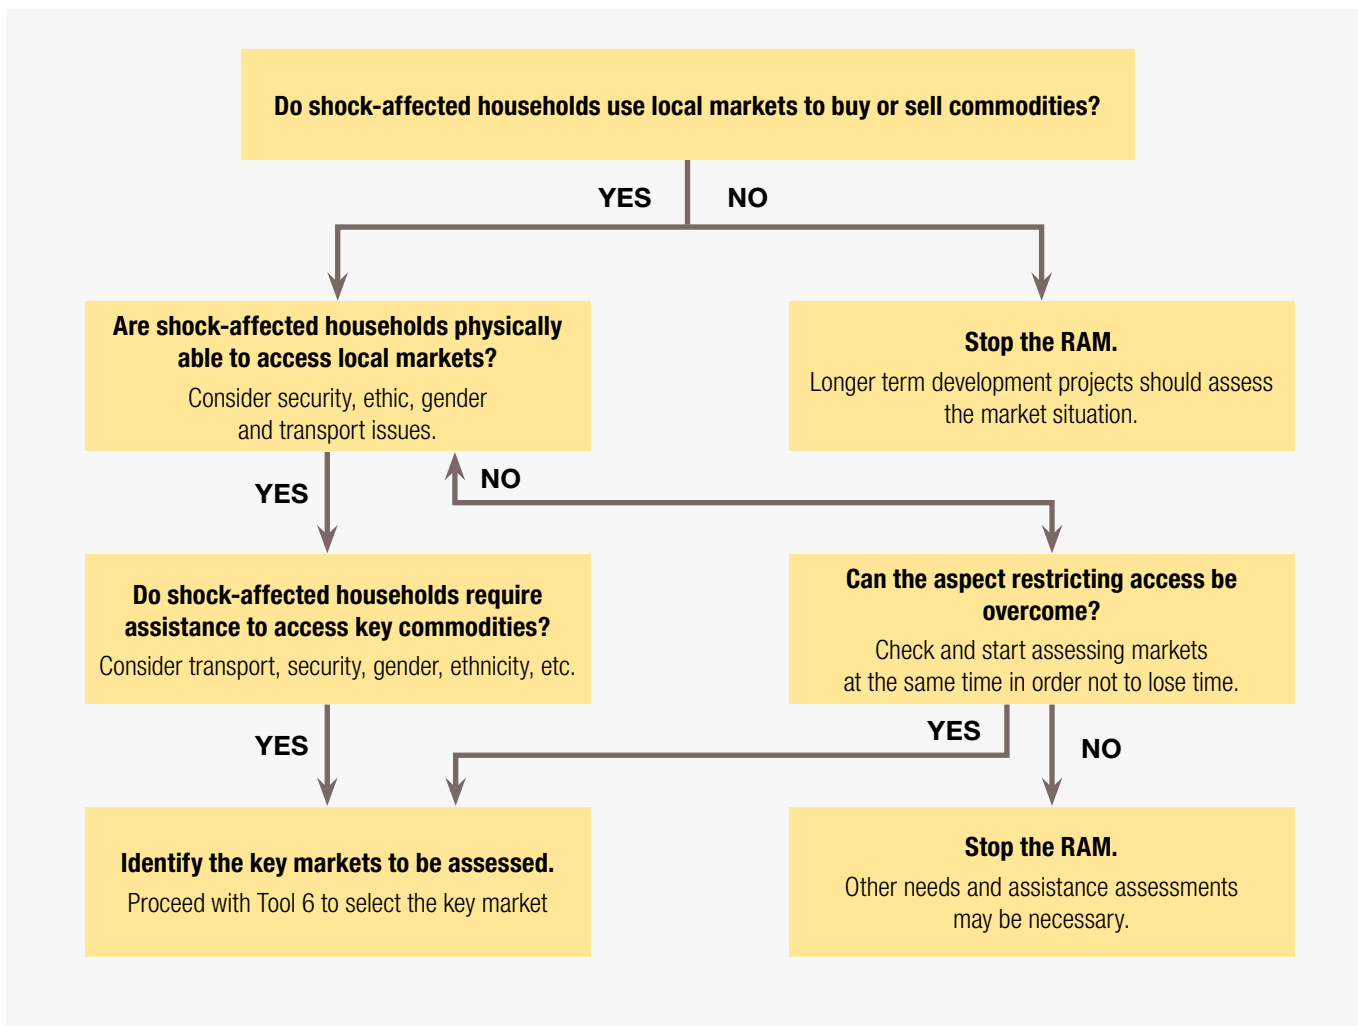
Do shock-affected households use local markets to buy or sell commodities?

YES

NO

Are shock-affected households physically able to access local markets?
Consider security, ethic, gender and transport issues.

Stop the RAM.
Longer term development projects should assess the market situation.

YES

NO

Do shock-affected households require assistance to access key commodities?
Consider transport, security, gender, ethnicity, etc.

Can the aspect restricting access be overcome?
Check and start assessing markets at the same time in order not to lose time.

YES

YES

NO

Identify the key markets to be assessed.
Proceed with Tool 6 to select the key market

Stop the RAM.
Other needs and assistance assessments may be necessary.